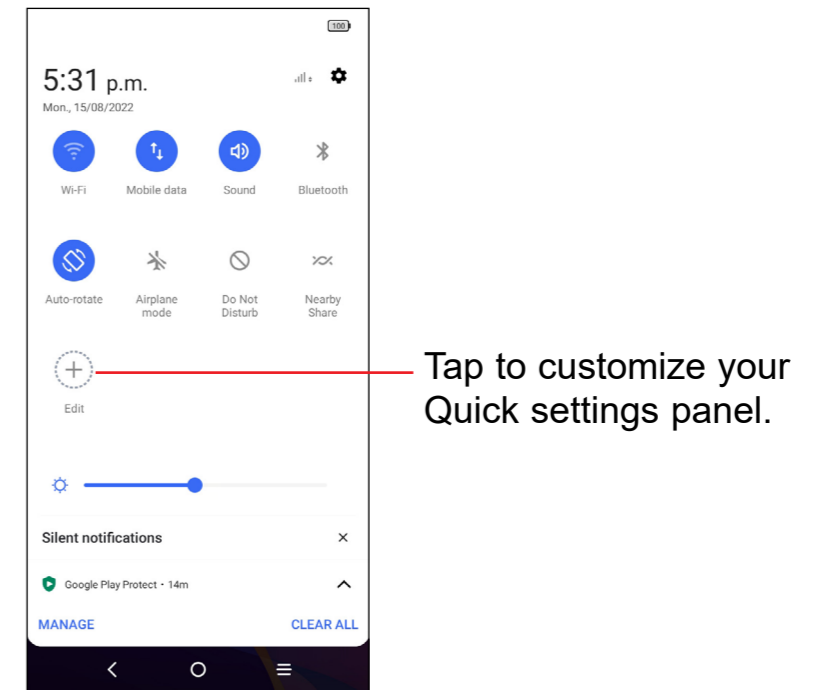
100

5:31 p.m.

Mon., 15/08/2022

Wi-Fi

Mobile data

Sound

Bluetooth

Auto-rotate

Airplane mode

Do Not Disturb

Nearby Share

Edit

Tap to customize your Quick settings panel.

Silent notifications

×

Google Play Protect • 14m

MANAGE

CLEAR ALL